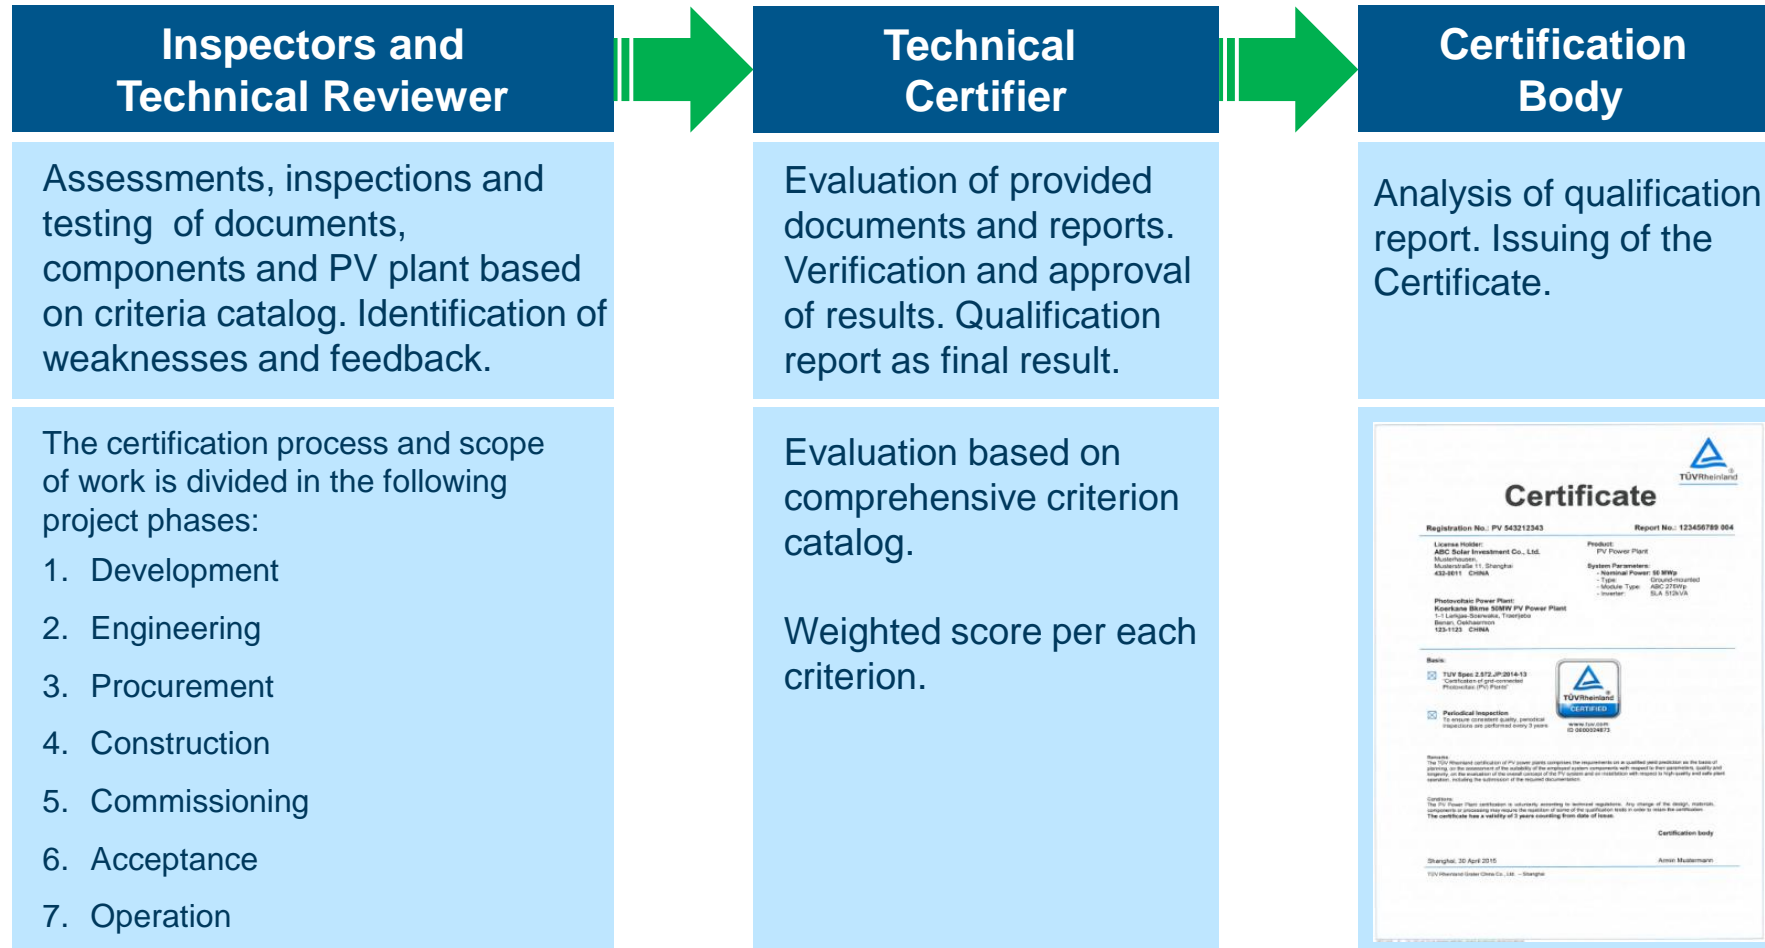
Inspectors and Technical Reviewer

Technical Certifier

Certification Body

Assessments, inspections and testing of documents, components and PV plant based on criteria catalog. Identification of weaknesses and feedback.

Evaluation of provided documents and reports. Verification and approval of results. Qualification report as final result.

Analysis of qualification report. Issuing of the Certificate.

The certification process and scope of work is divided in the following project phases:

1. Development
2. Engineering
3. Procurement
4. Construction
5. Commissioning
6. Acceptance
7. Operation

Evaluation based on comprehensive criterion catalog.

Weighted score per each criterion.

TÜVRheinland

Certificate

Registration No.: PV 543212343

Report No.: 123456789 004

License Holder:
ABC Solar Investment Co., Ltd.
Musterhausen
Musterstraße 11, Shanghai
432-9011 CHINA

Product:
PV Power Plant

System Parameters:
- Nominal Power: 50 MWp
- Type: Ground-mounted
- Module Type: ABC 275Wp
- Inverter: SLA 512kVA

Photovoltaic Power Plant:
Koerkane Bkme 50MW PV Power Plant
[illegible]
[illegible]
123-1123 CHINA

Basis:
TÜV Spec 2.572.JP:2014-13
Certification of grid-connected Photovoltaic (PV) Plants

Periodical Inspection
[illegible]

TÜVRheinland
CERTIFIED
www.tuv.com
ID 0600024673

Remarks:
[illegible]

Conditions:
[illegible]
The certificate has a validity of 3 years counting from date of issue.

Certification body

Shanghai, 30 April 2015

Armin Mustermann

TÜV Rheinland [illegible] – Shanghai